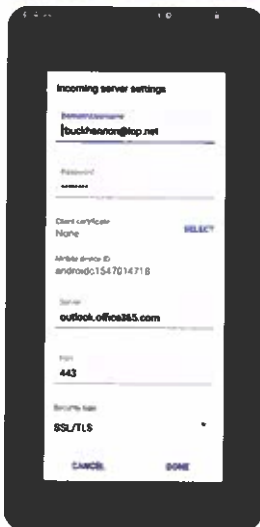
Incoming server settings

Domain\username
\buckhesnon@itop.net

Password
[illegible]

Client certificate
None
SELECT

Mobile device ID
androidc1547014718

Server
outlook.office365.com

Port
443

Security type
SSL/TLS

CANCEL
DONE